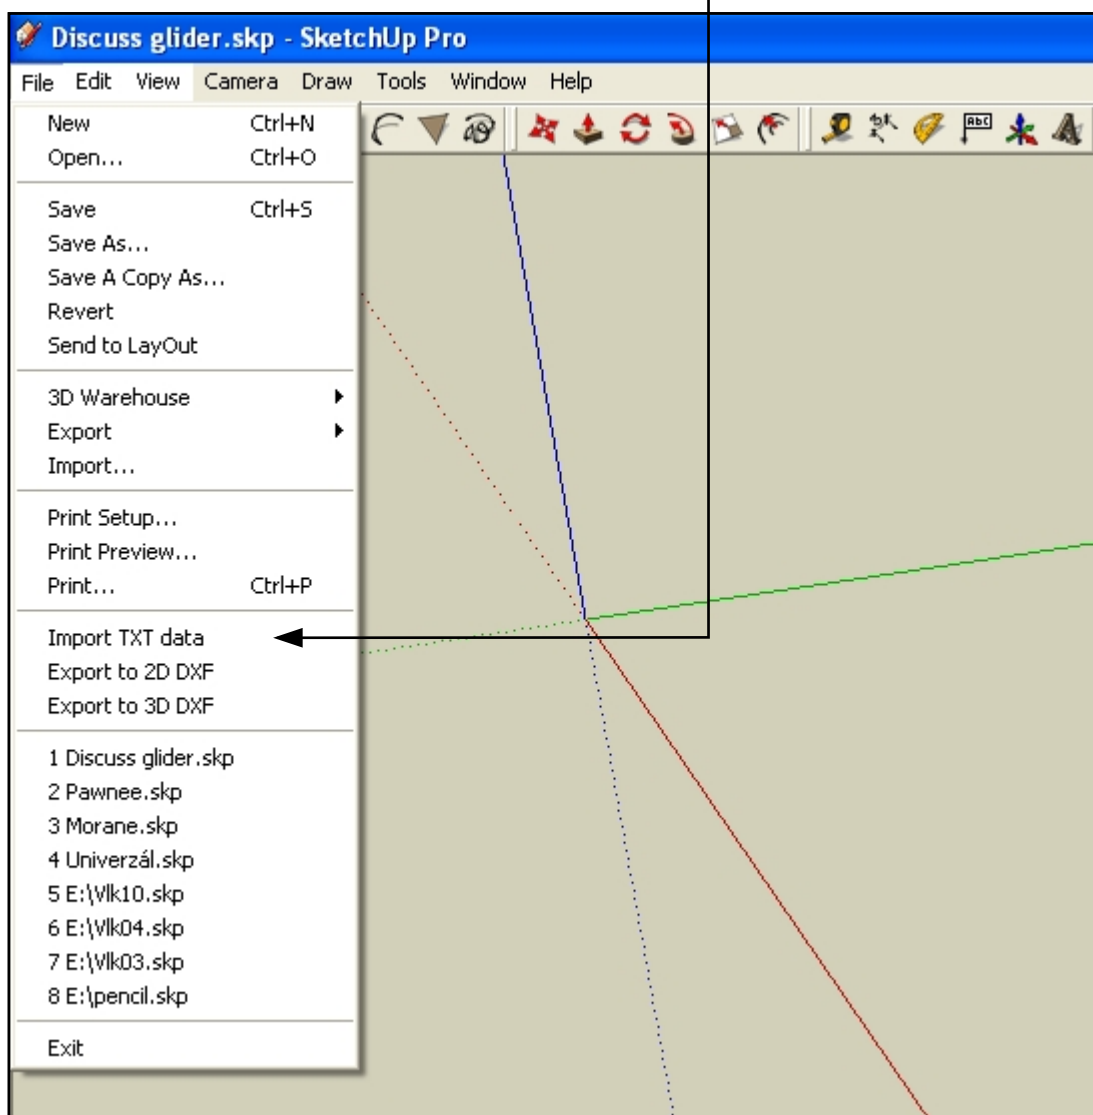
Discuss glider.skp - SketchUp Pro

File Edit View Camera Draw Tools Window Help

New Ctrl+N
Open... Ctrl+O

Save Ctrl+S
Save As...
Save A Copy As...
Revert
Send to LayOut

3D Warehouse
Export
Import...

Print Setup...
Print Preview...
Print... Ctrl+P

Import TXT data
Export to 2D DXF
Export to 3D DXF

1 Discuss glider.skp
2 Pawnee.skp
3 Morane.skp
4 Univerzál.skp
5 E:\Vlk10.skp
6 E:\Vlk04.skp
7 E:\Vlk03.skp
8 E:\pencil.skp

Exit